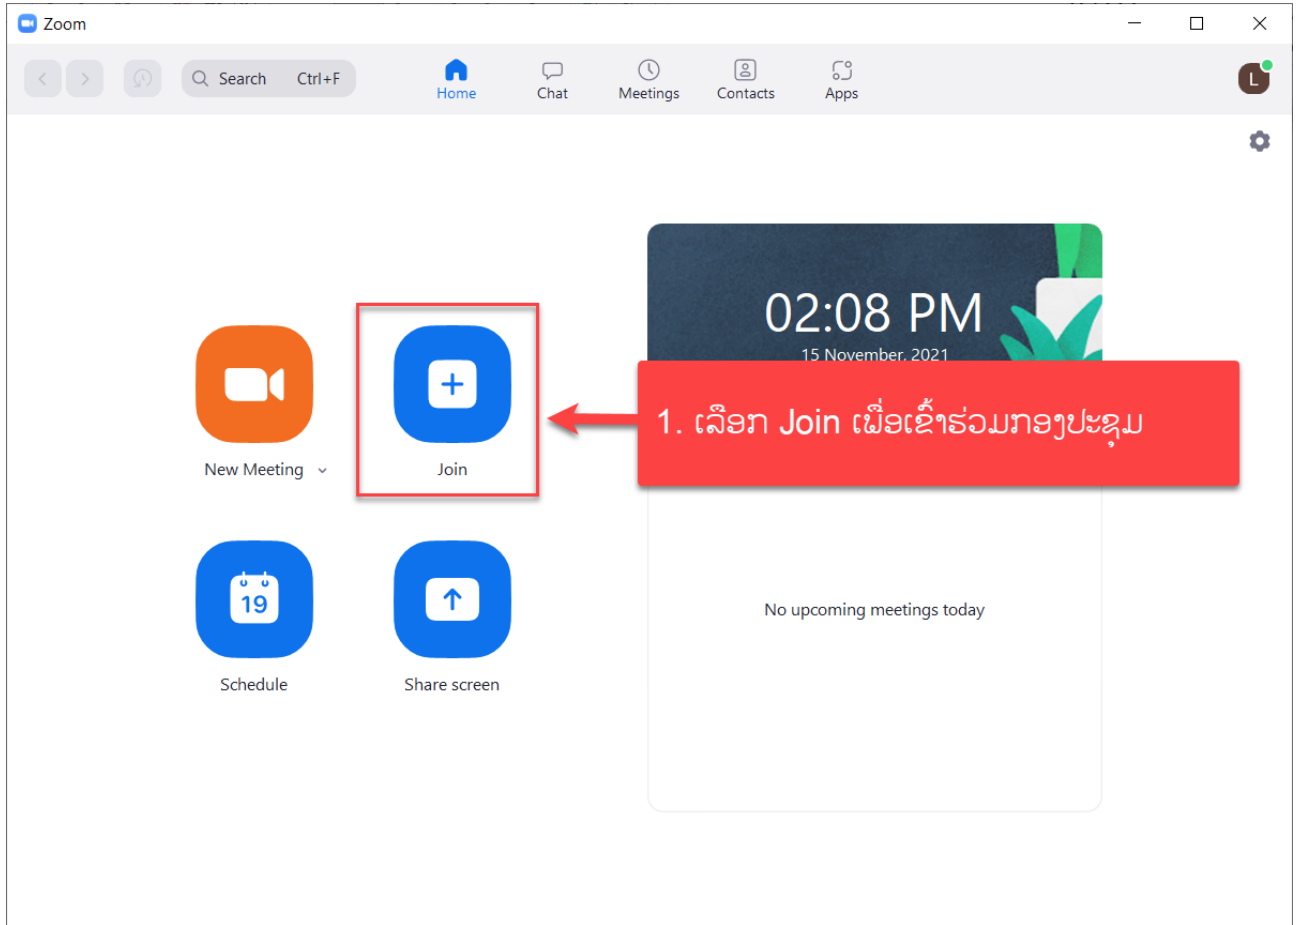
Zoom

Search Ctrl+F

Home

Chat

Meetings

Contacts

Apps

L

02:08 PM

15 November, 2021

1. ເລືອກ Join ເພື່ອເຂົ້າຮ່ວມກອງປະຊຸມ

New Meeting

Join

19

Schedule

Share screen

No upcoming meetings today